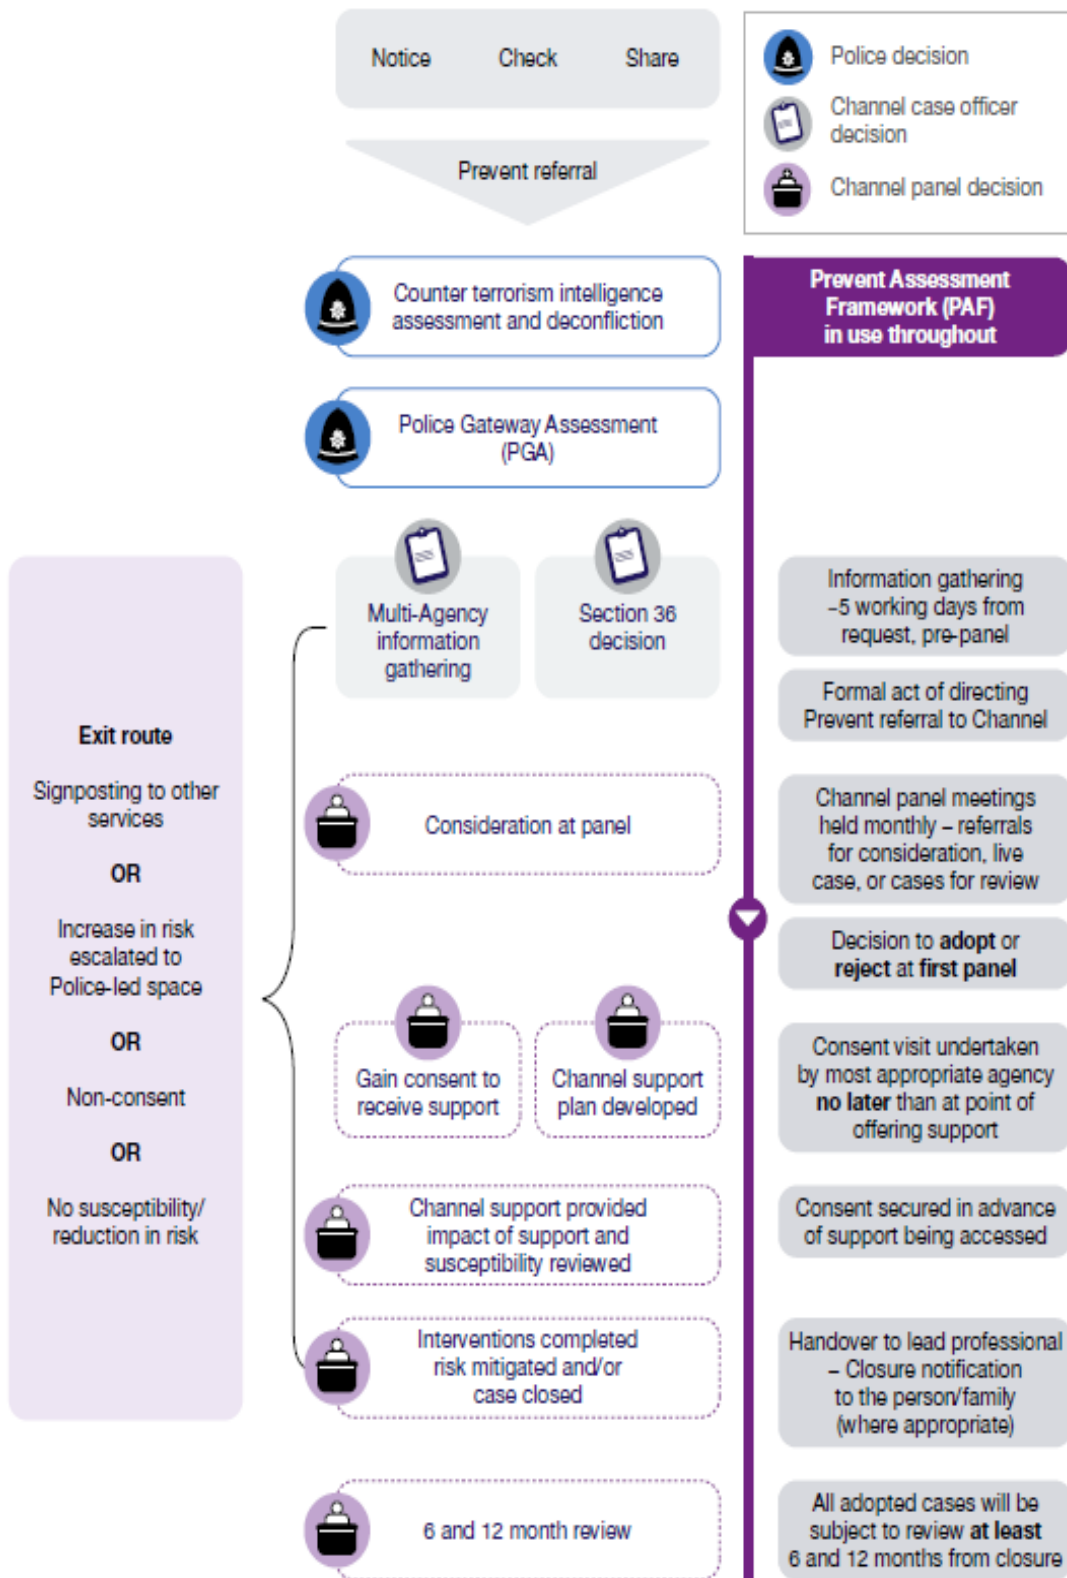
Notice Check Share

Prevent referral

Police decision

Channel case officer decision

Channel panel decision

Counter terrorism intelligence assessment and deconfliction

Prevent Assessment Framework (PAF) in use throughout

Police Gateway Assessment (PGA)

Multi-Agency information gathering

Section 36 decision

Information gathering –5 working days from request, pre-panel

Formal act of directing Prevent referral to Channel

Exit route

Signposting to other services

OR

Increase in risk escalated to Police-led space

OR

Non-consent

OR

No susceptibility/ reduction in risk

Consideration at panel

Channel panel meetings held monthly – referrals for consideration, live case, or cases for review

Decision to adopt or reject at first panel

Gain consent to receive support

Channel support plan developed

Consent visit undertaken by most appropriate agency no later than at point of offering support

Consent secured in advance of support being accessed

Channel support provided impact of support and susceptibility reviewed

Interventions completed risk mitigated and/or case closed

Handover to lead professional – Closure notification to the person/family (where appropriate)

6 and 12 month review

All adopted cases will be subject to review at least 6 and 12 months from closure